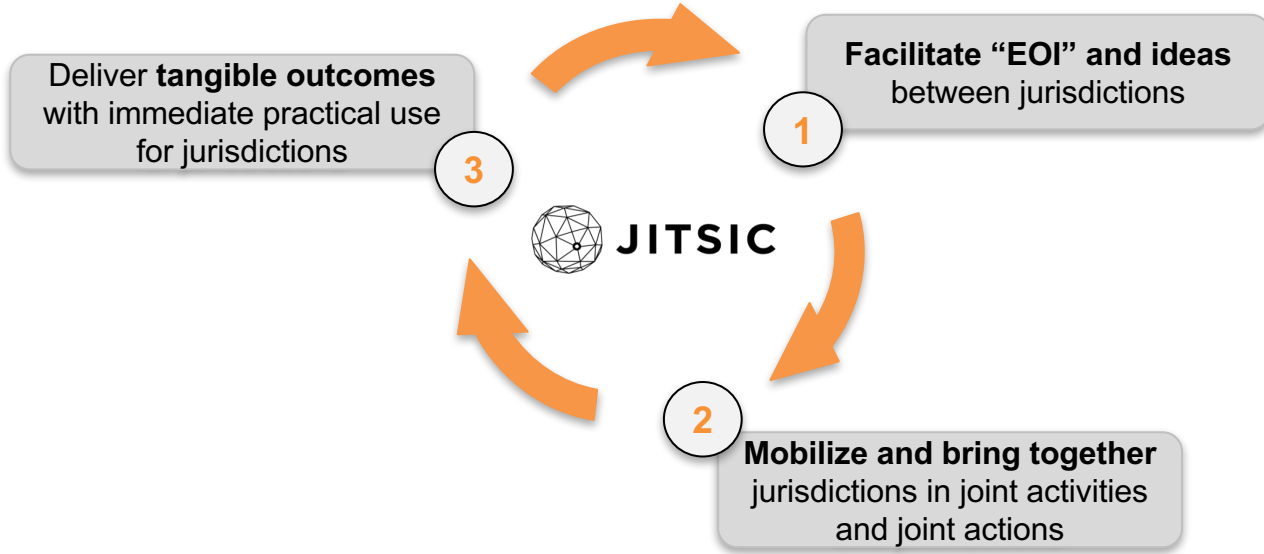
Facilitate "EOI" and ideas between jurisdictions

1

Mobilize and bring together jurisdictions in joint activities and joint actions

2

Deliver tangible outcomes with immediate practical use for jurisdictions

3

JITSIC